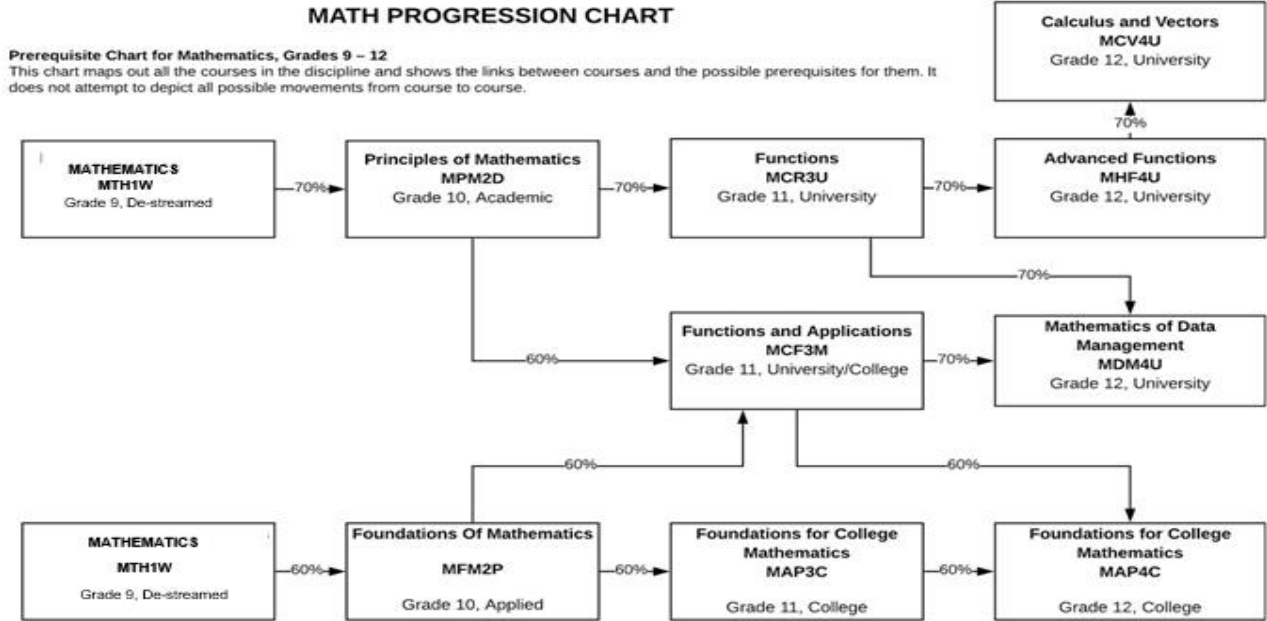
MATH PROGRESSION CHART

Prerequisite Chart for Mathematics, Grades 9 – 12
This chart maps out all the courses in the discipline and shows the links between courses and the possible prerequisites for them. It does not attempt to depict all possible movements from course to course.

Calculus and Vectors
MCV4U
Grade 12, University

70%

MATHEMATICS
MTH1W
Grade 9, De-streamed

70%

Principles of Mathematics
MPM2D
Grade 10, Academic

70%

Functions
MCR3U
Grade 11, University

70%

Advanced Functions
MHF4U
Grade 12, University

70%

60%

Functions and Applications
MCF3M
Grade 11, University/College

70%

Mathematics of Data Management
MDM4U
Grade 12, University

60%

60%

MATHEMATICS
MTH1W
Grade 9, De-streamed

60%

Foundations Of Mathematics
MFM2P
Grade 10, Applied

60%

Foundations for College Mathematics
MAP3C
Grade 11, College

60%

Foundations for College Mathematics
MAP4C
Grade 12, College